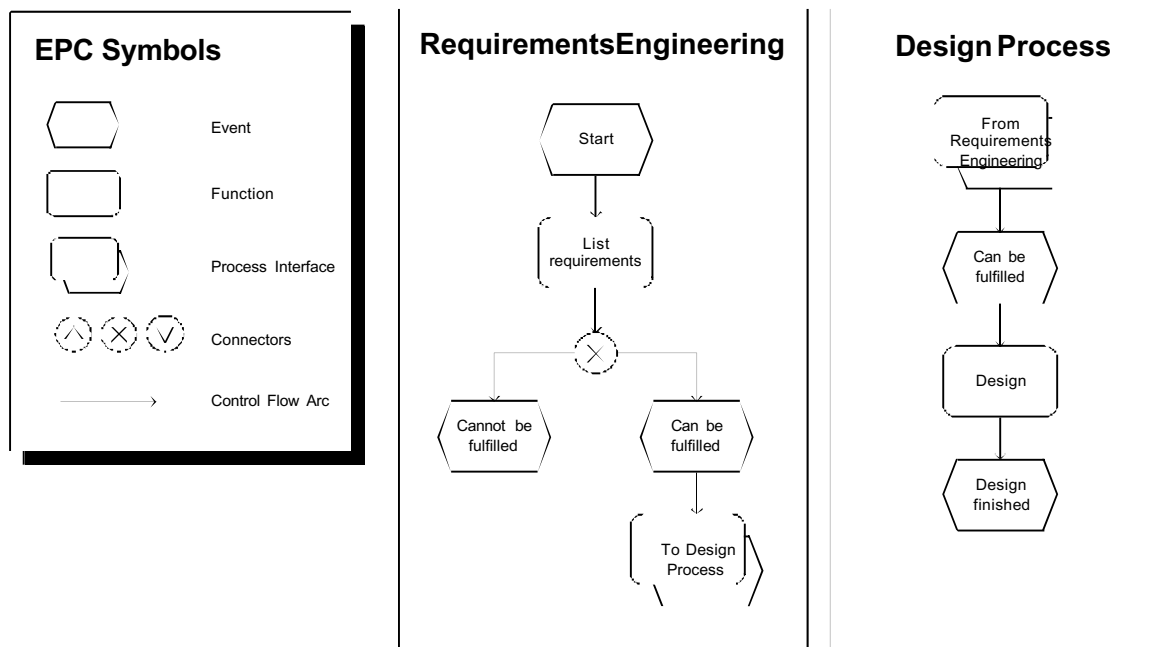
EPC Symbols

Event

Function

Process Interface

Connectors

Control Flow Arc

RequirementsEngineering

Start

List requirements

Cannot be fulfilled

Can be fulfilled

To Design Process

Design Process

From Requirements Engineering

Can be fulfilled

Design

Design finished